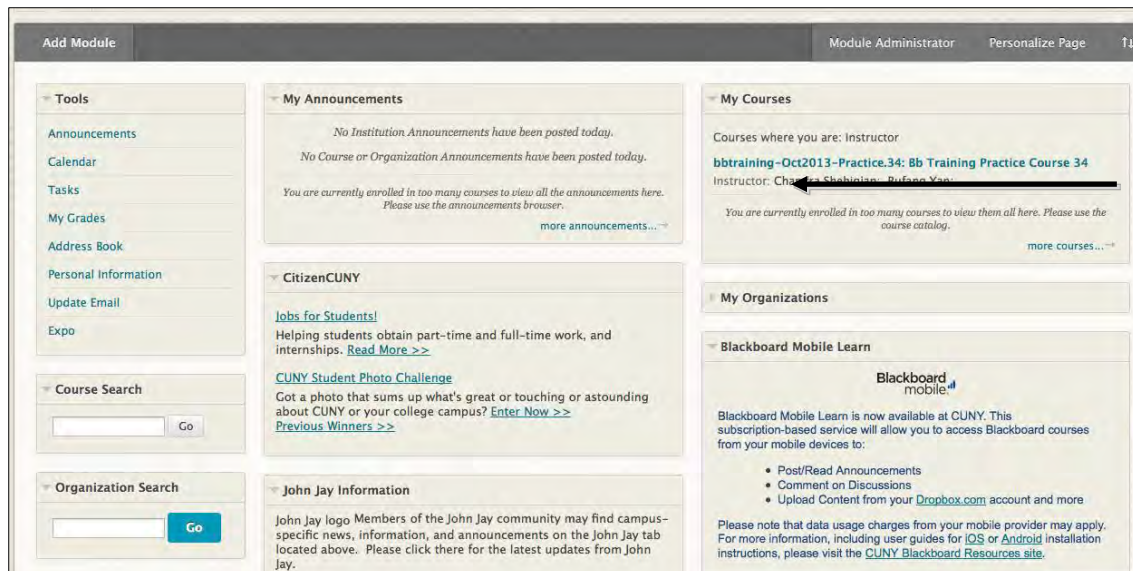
Add Module

Module Administrator

Personalize Page

Tools

Announcements

Calendar

Tasks

My Grades

Address Book

Personal Information

Update Email

Expo

Course Search

Go

Organization Search

Go

My Announcements

No Institution Announcements have been posted today.

No Course or Organization Announcements have been posted today.

You are currently enrolled in too many courses to view all the announcements here. Please use the announcements browser.

more announcements...

CitizenCUNY

Jobs for Students!

Helping students obtain part-time and full-time work, and internships. Read More >>

CUNY Student Photo Challenge

Got a photo that sums up what's great or touching or astounding about CUNY or your college campus? Enter Now >>

Previous Winners >>

John Jay Information

John Jay logo Members of the John Jay community may find campus-specific news, information, and announcements on the John Jay tab located above. Please click there for the latest updates from John Jay.

My Courses

Courses where you are: Instructor

bbtraining-Oct2013-Practice.34: Bb Training Practice Course 34

Instructor: Cha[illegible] Shahinian; Rufang Yan;

You are currently enrolled in too many courses to view them all here. Please use the course catalog.

more courses...

My Organizations

Blackboard Mobile Learn

Blackboard mobile

Blackboard Mobile Learn is now available at CUNY. This subscription-based service will allow you to access Blackboard courses from your mobile devices to:

• Post/Read Announcements
• Comment on Discussions
• Upload Content from your Dropbox.com account and more

Please note that data usage charges from your mobile provider may apply. For more information, including user guides for iOS or Android installation instructions, please visit the CUNY Blackboard Resources site.